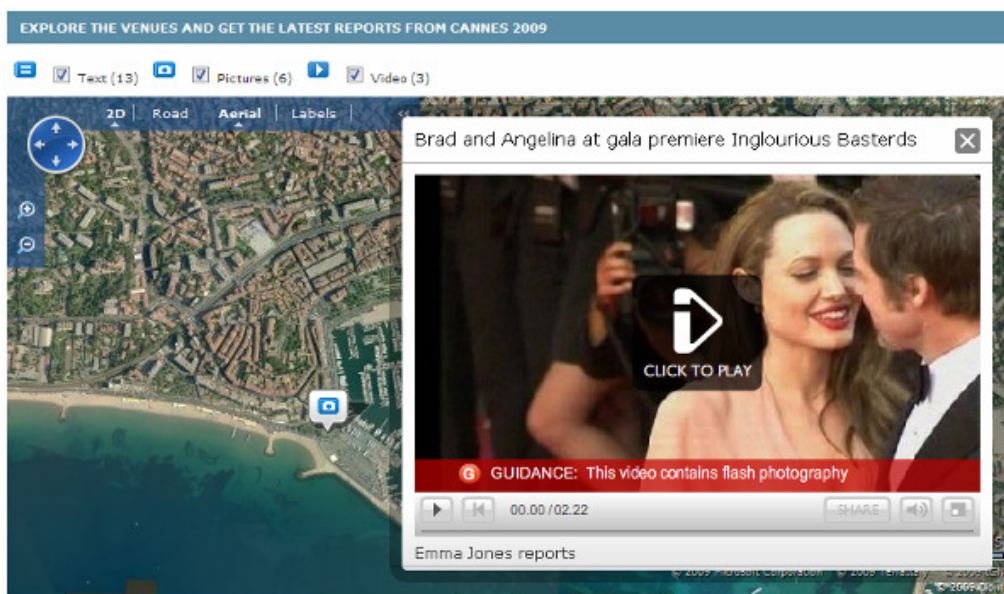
EXPLORE THE VENUES AND GET THE LATEST REPORTS FROM CANNES 2009

Text (13) Pictures (6) Video (3)

2D Road Aerial Labels

Brad and Angelina at gala premiere Inglourious Basterds

CLICK TO PLAY

G GUIDANCE: This video contains flash photography

00.00 / 02.22

SHARE

Emma Jones reports

© 2009 Microsoft Corporation © 2009 TerraItaly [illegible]